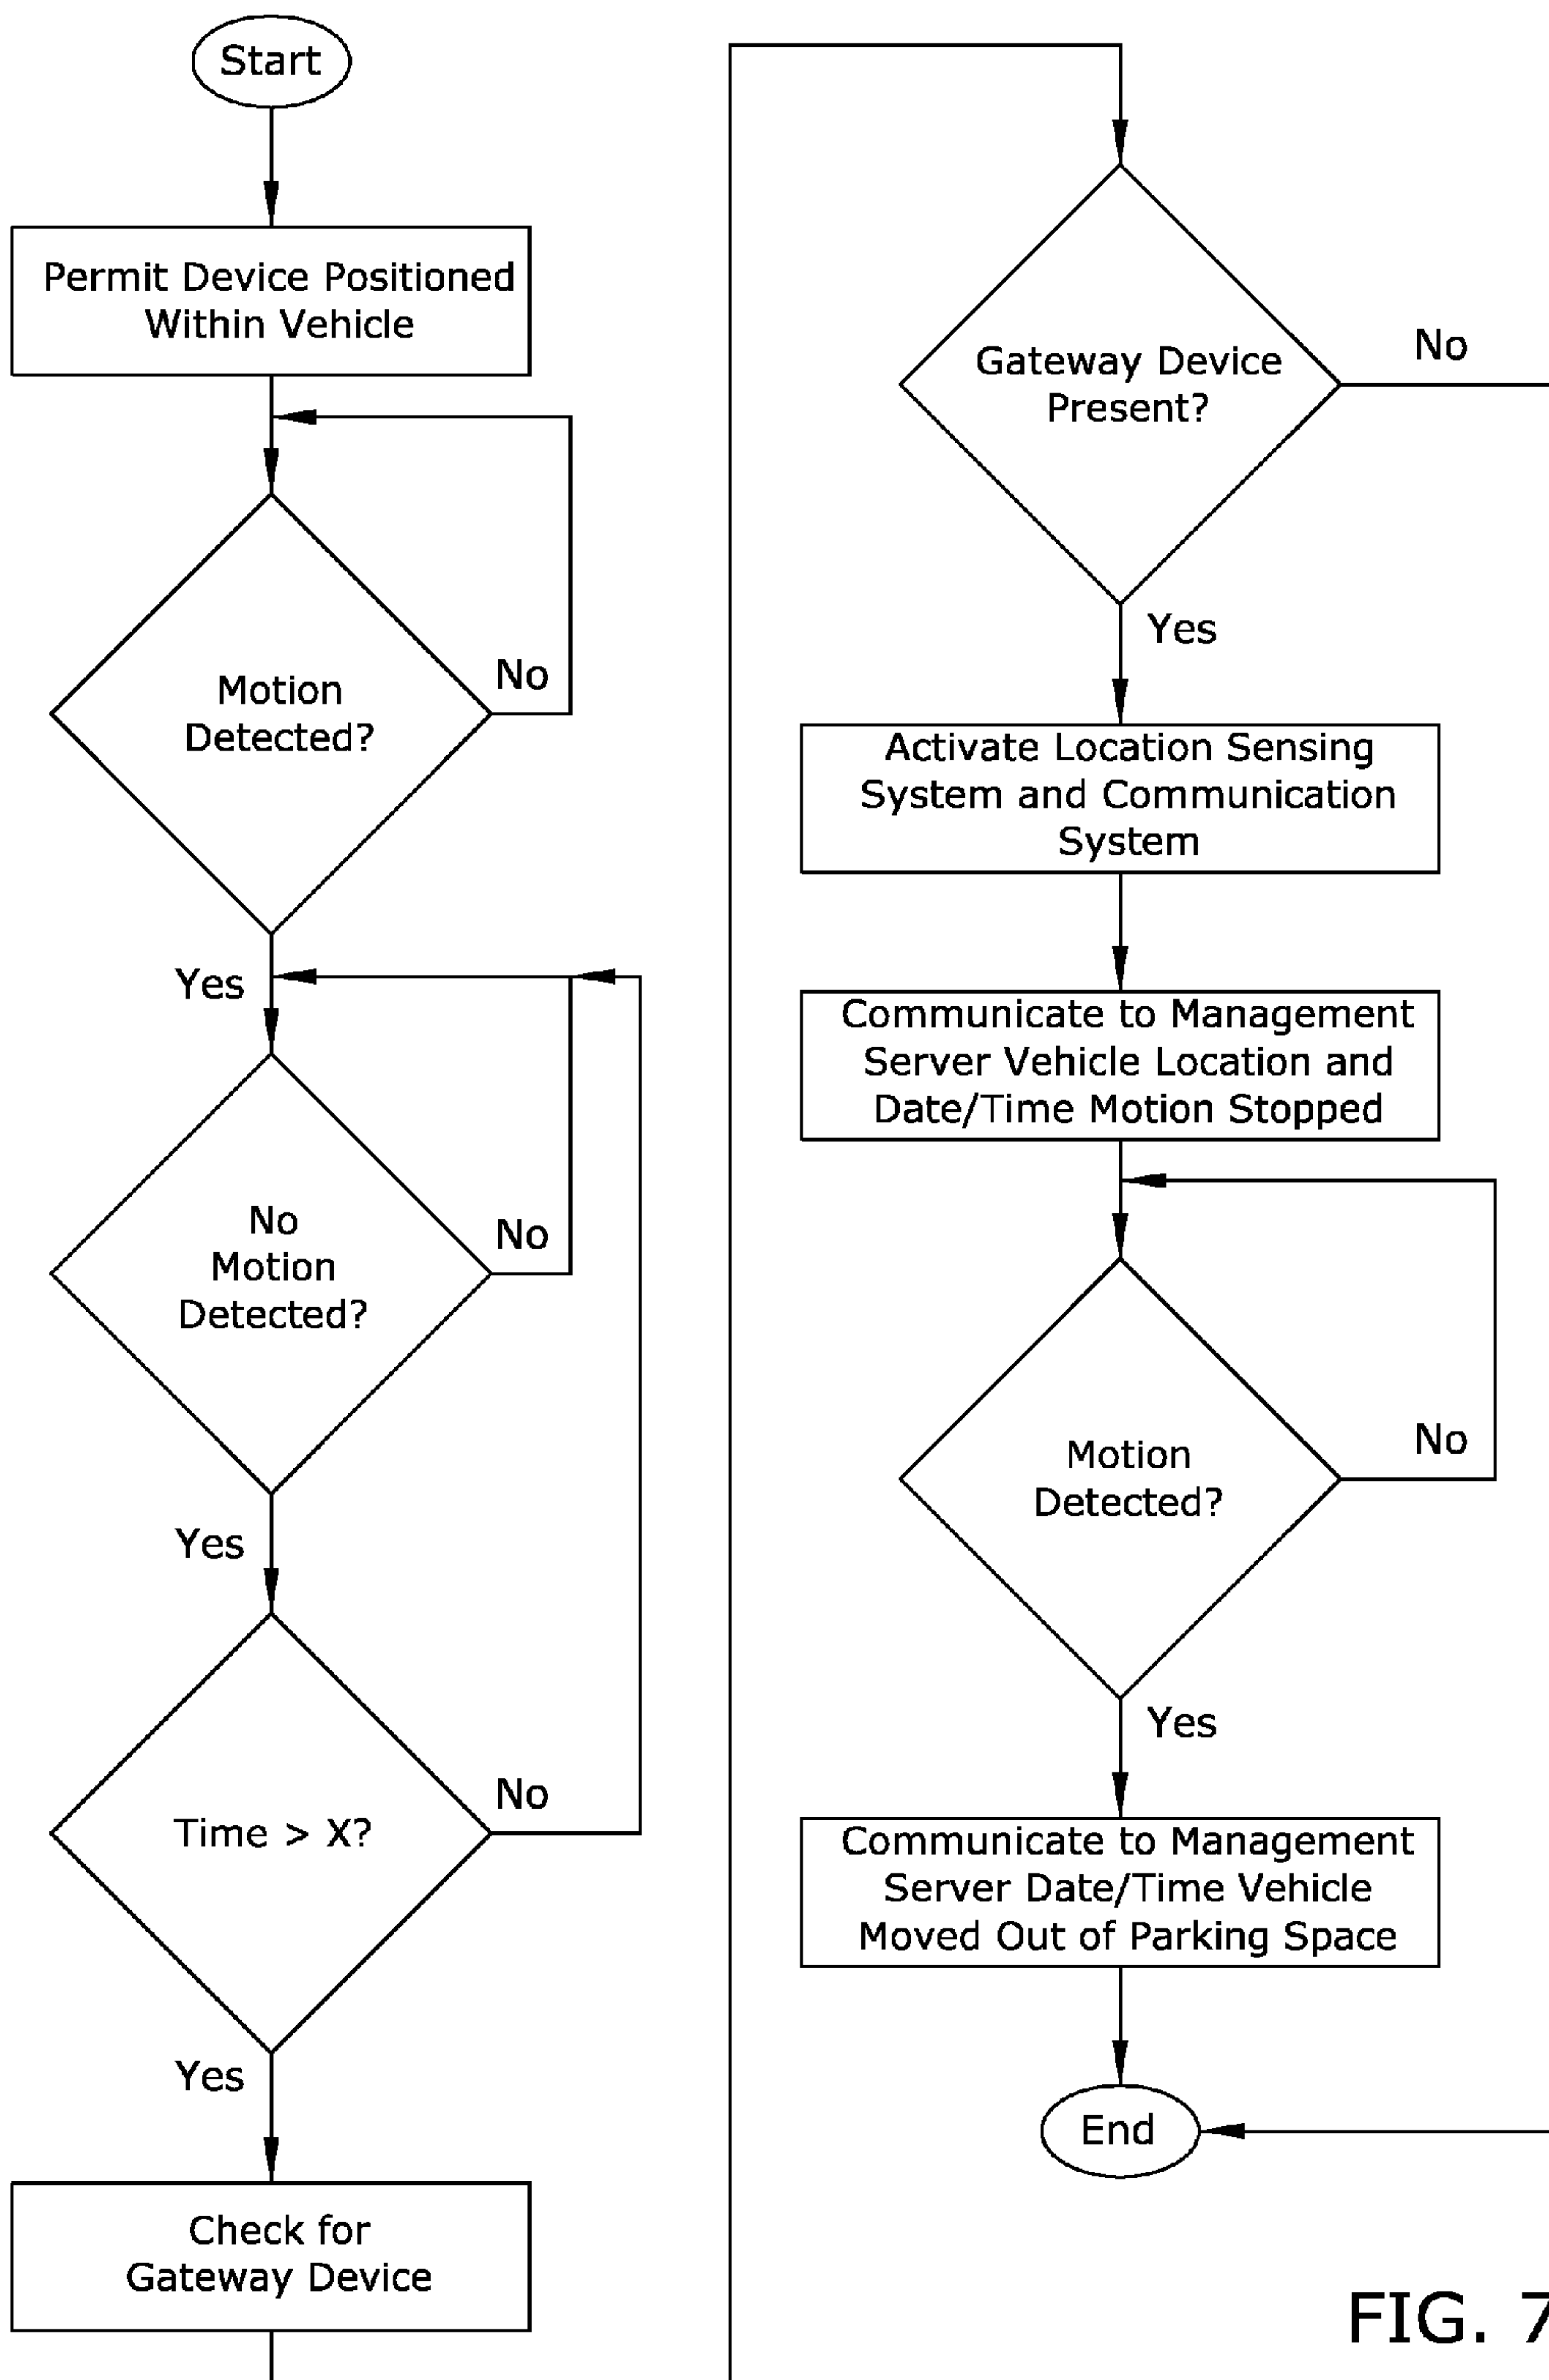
Start

Permit Device Positioned Within Vehicle

Motion Detected?

No

Yes

No Motion Detected?

No

Yes

Time > X?

No

Yes

Check for Gateway Device

Gateway Device Present?

No

Yes

Activate Location Sensing System and Communication System

Communicate to Management Server Vehicle Location and Date/Time Motion Stopped

Motion Detected?

No

Yes

Communicate to Management Server Date/Time Vehicle Moved Out of Parking Space

End

FIG. 7